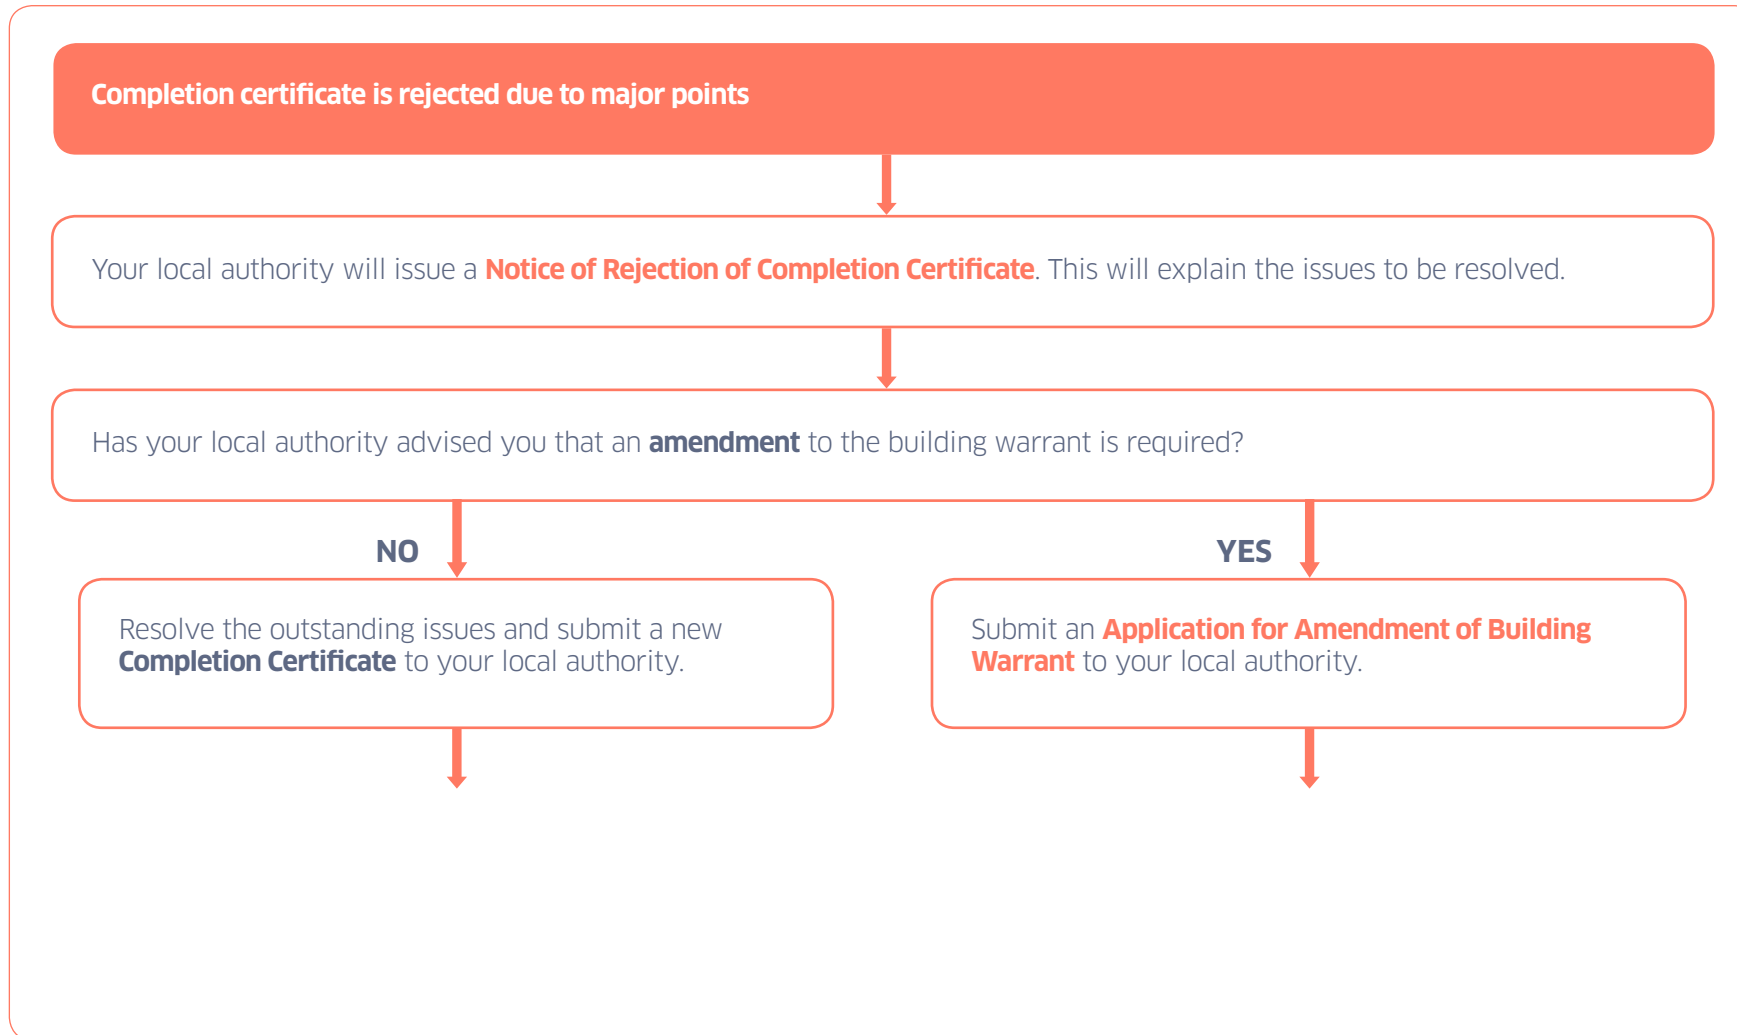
Completion certificate is rejected due to major points

Your local authority will issue a Notice of Rejection of Completion Certificate. This will explain the issues to be resolved.

Has your local authority advised you that an amendment to the building warrant is required?

NO

YES

Resolve the outstanding issues and submit a new Completion Certificate to your local authority.

Submit an Application for Amendment of Building Warrant to your local authority.